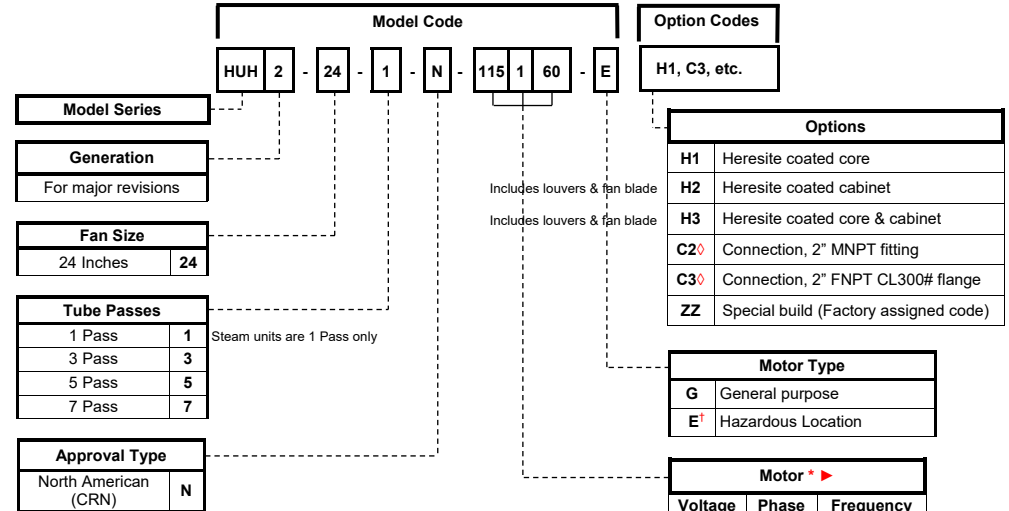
Model Code

Option Codes

HUH 2 - 24 - 1 - N - 115 1 60 - E

H1, C3, etc.

Model Series

Generation

For major revisions

Fan Size

| 24 Inches | 24 |
|---|---|

Tube Passes

| 1 Pass | 1 |
|---|---|
| 3 Pass | 3 |
| 5 Pass | 5 |
| 7 Pass | 7 |

Steam units are 1 Pass only

Approval Type

| North American (CRN) | N |
|---|---|

Options

| H1 | Heresite coated core |
|---|---|
| H2 | Heresite coated cabinet |
| H3 | Heresite coated core & cabinet |
| C2◊ | Connection, 2” MNPT fitting |
| C3◊ | Connection, 2” FNPT CL300# flange |
| ZZ | Special build (Factory assigned code) |

Includes louvers & fan blade

Includes louvers & fan blade

Motor Type

| G | General purpose |
|---|---|
| E† | Hazardous Location |

Motor * ►

| Voltage | Phase | Frequency |
|---|---|---|